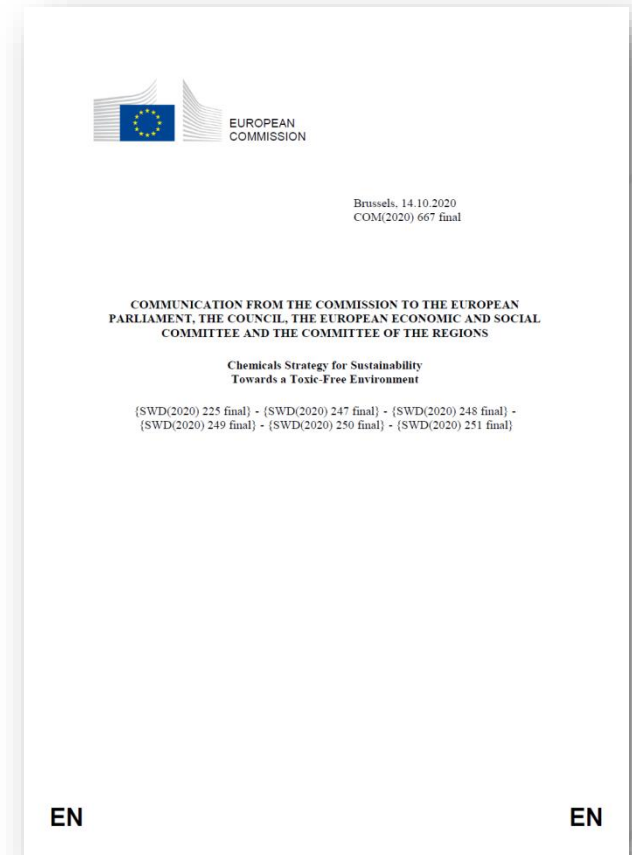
EUROPEAN
COMMISSION

Brussels, 14.10.2020
COM(2020) 667 final

COMMUNICATION FROM THE COMMISSION TO THE EUROPEAN PARLIAMENT, THE COUNCIL, THE EUROPEAN ECONOMIC AND SOCIAL COMMITTEE AND THE COMMITTEE OF THE REGIONS

Chemicals Strategy for Sustainability
Towards a Toxic-Free Environment

{SWD(2020) 225 final} - {SWD(2020) 247 final} - {SWD(2020) 248 final} - {SWD(2020) 249 final} - {SWD(2020) 250 final} - {SWD(2020) 251 final}

EN

EN